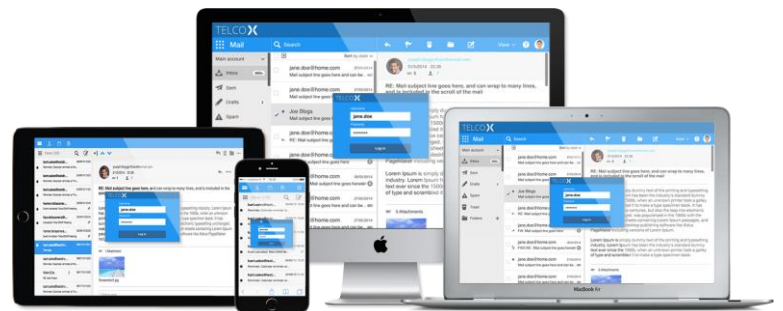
TELCO X

Mail

Search

Main account

Inbox

Sent

Drafts

Spam

jane.doe@home.com

Mail subject line goes here

RE: Mail subject line goes here, and can wrap to many lines, and is included in the scroll of the mail

Joe Blogs

jane.doe

Log in

Lorem Ipsum is simply dummy text of the printing and typesetting industry. Lorem Ipsum has been the industry's standard dummy text ever since the 1500s, when an unknown printer took a galley of type and scrambled it to make a type specimen book.

5 Attachments

TELCO X

Mail account

Inbox

Sent

Drafts

Spam

Trash

Folders

RE: Mail subject line goes here, and can wrap to many lines, and is included in the scroll of the mail

Joe Blogs

Mail subject line goes here

Attachment

MacBook Air